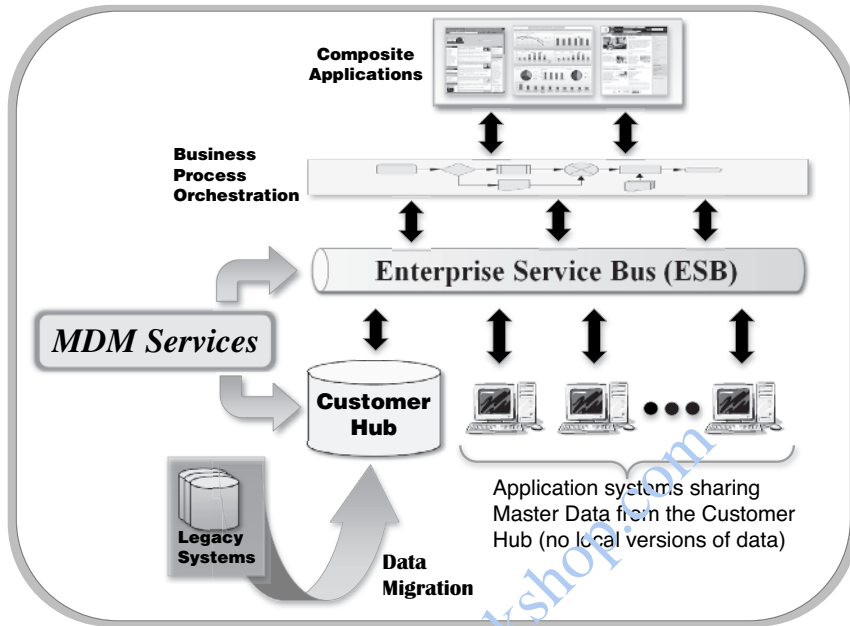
Composite Applications

Business Process Orchestration

Enterprise Service Bus (ESB)

MDM Services

Customer Hub

Legacy Systems

Data Migration

Application systems sharing Master Data from the Customer Hub (no local versions of data)

kshop.com